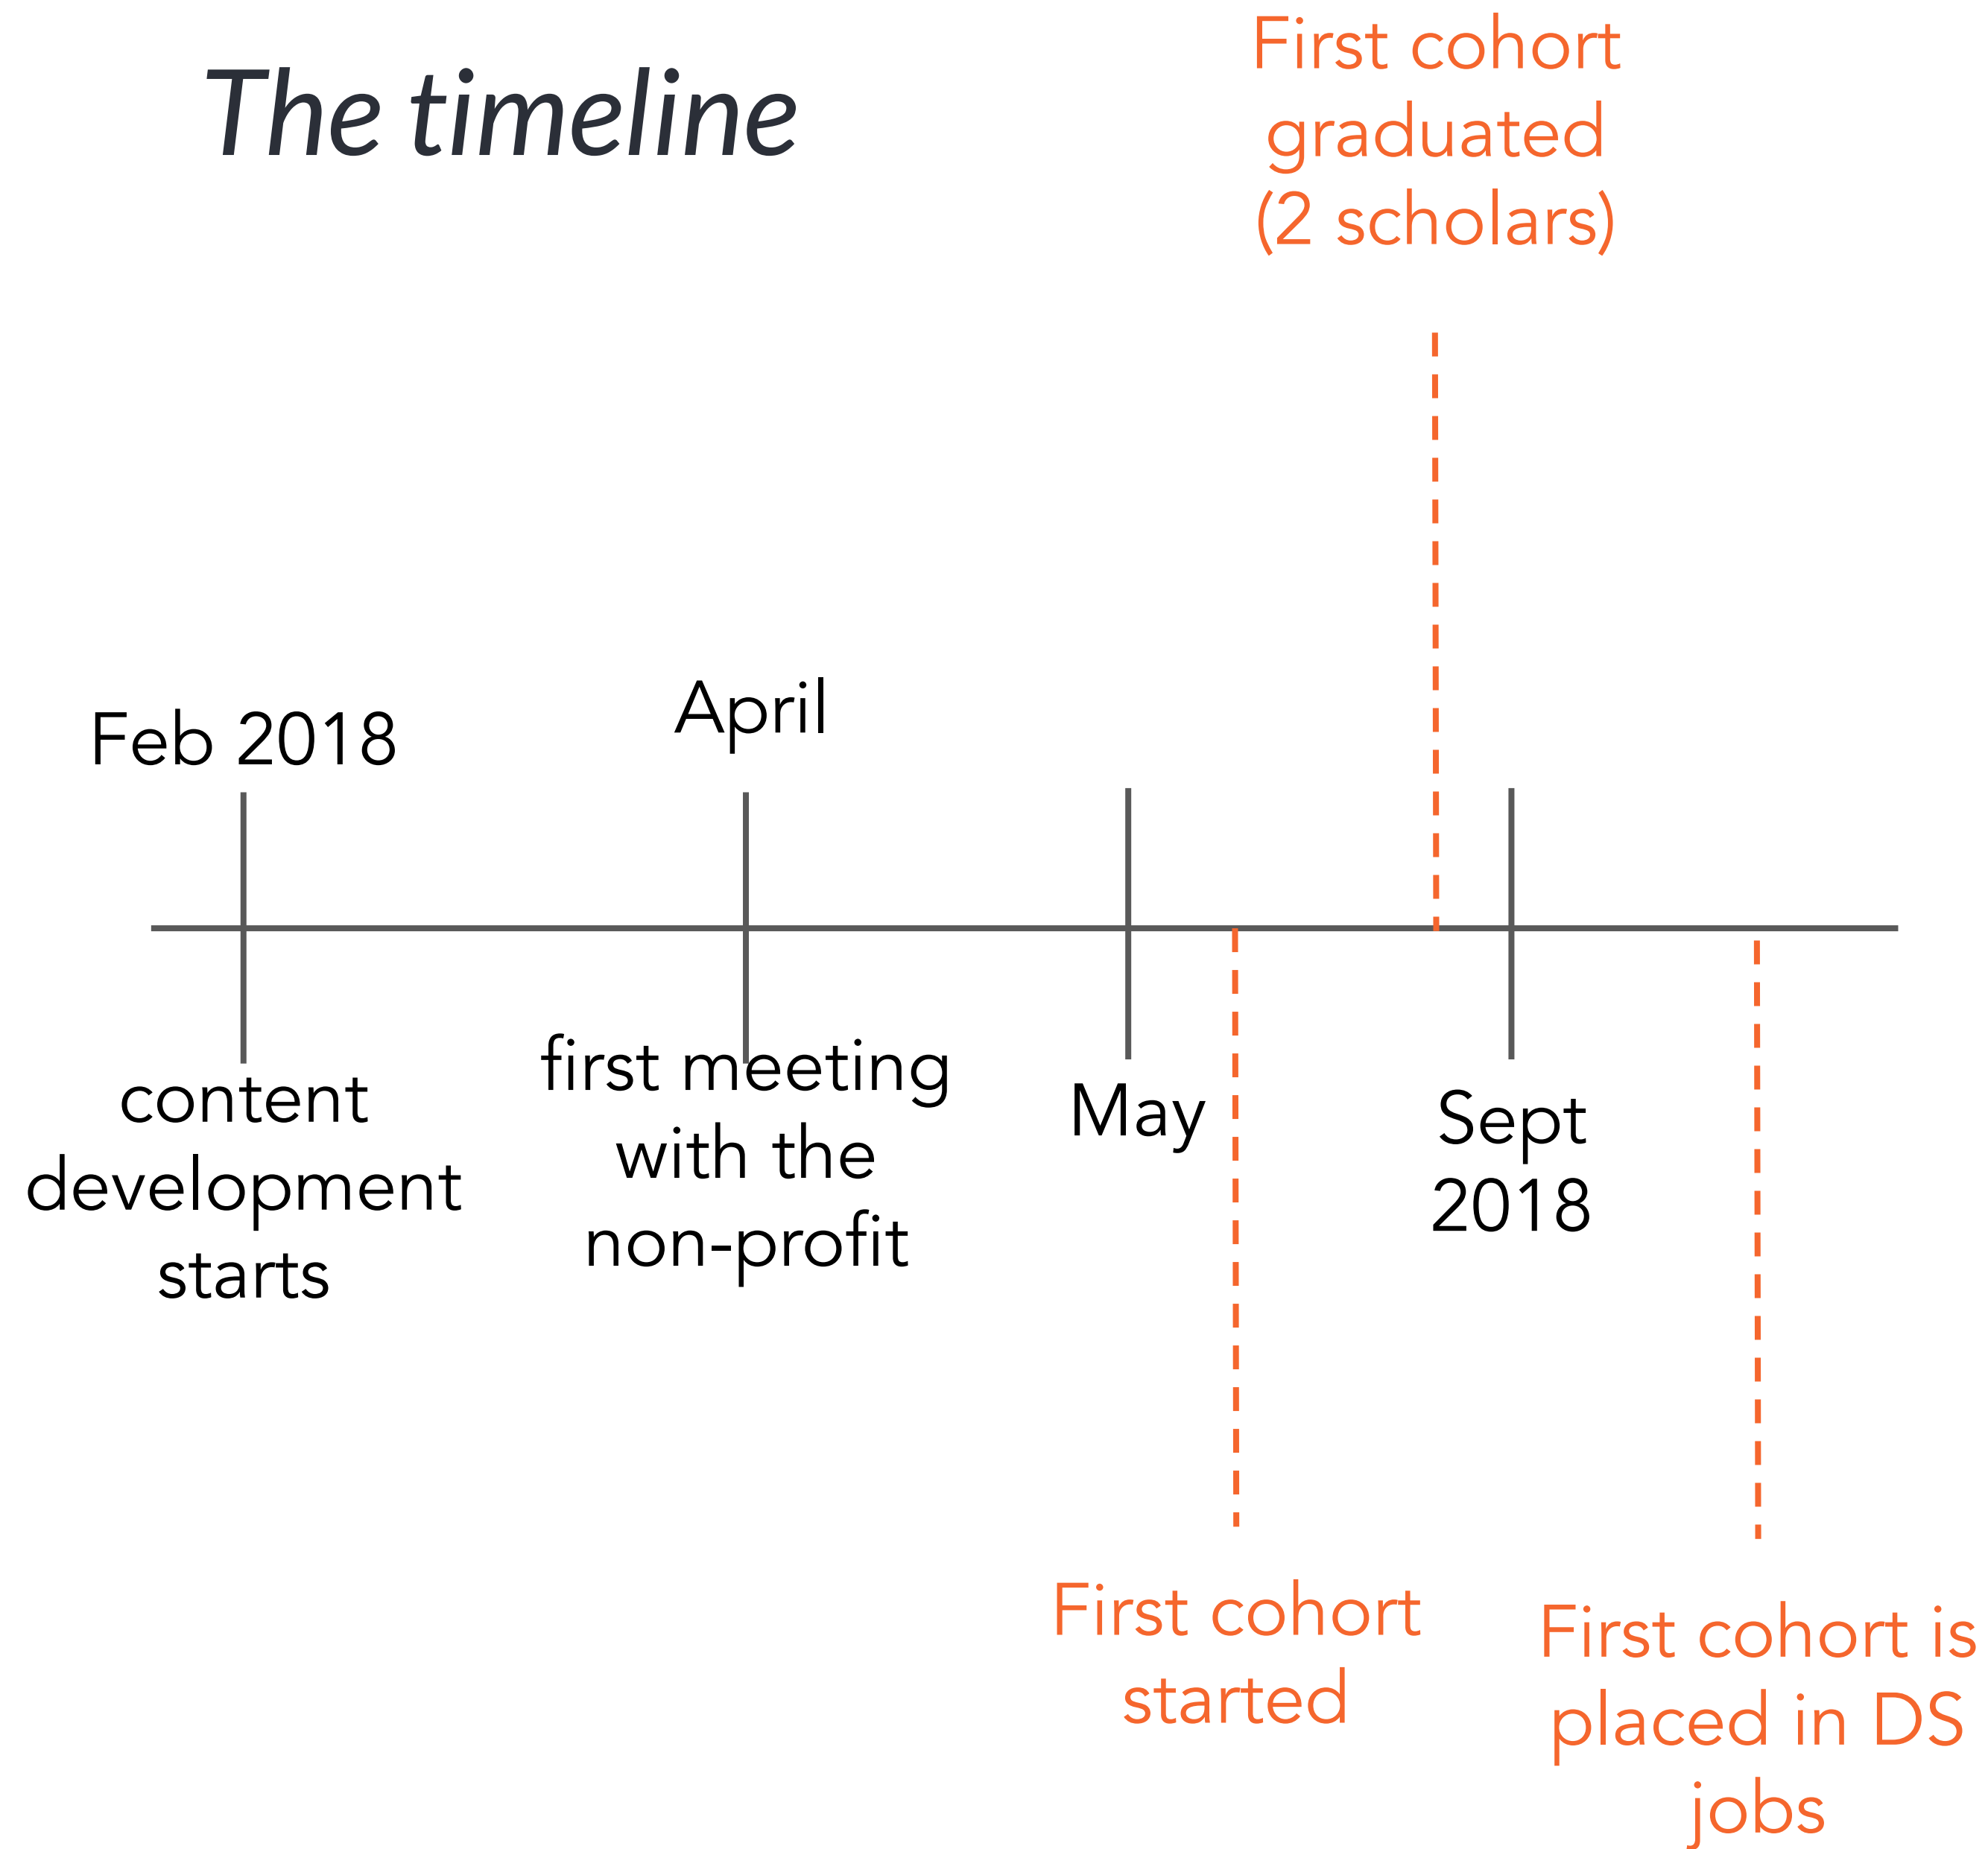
The timeline

First cohort graduated (2 scholars)

Feb 2018

April

content development starts

first meeting with the non-profit

May

Sept 2018

First cohort started

First cohort is placed in DS jobs